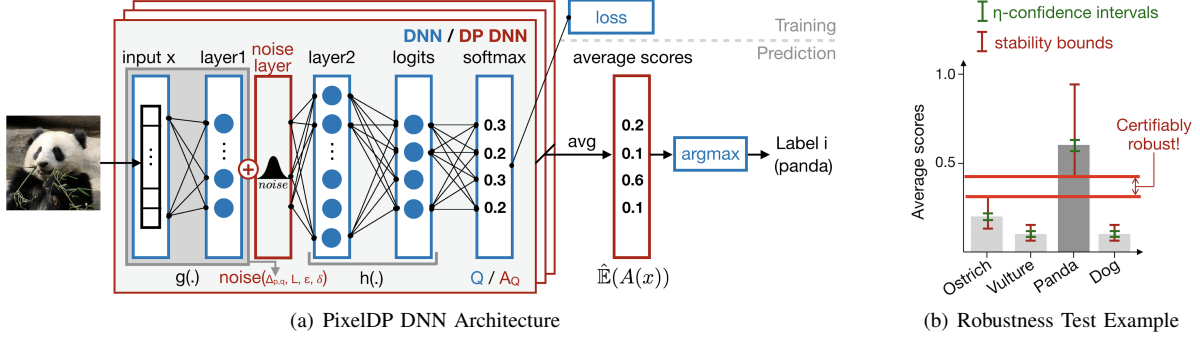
DNN / DP DNN

loss

Training

Prediction

input x

layer1

noise layer

layer2

logits

softmax

$noise$

0.3
0.2
0.3
0.2

avg

average scores

0.2
0.1
0.6
0.1

argmax

Label i (panda)

g(.)

noise($\Delta_{p,q}$, L, $\epsilon$, $\delta$)

h(.)

Q / $A_Q$

$\hat{\mathbb{E}}(A(x))$

(a) PixelDP DNN Architecture

η-confidence intervals

stability bounds

1.0

0.5

Average scores

Certifiably robust!

Ostrich

Vulture

Panda

Dog

(b) Robustness Test Example